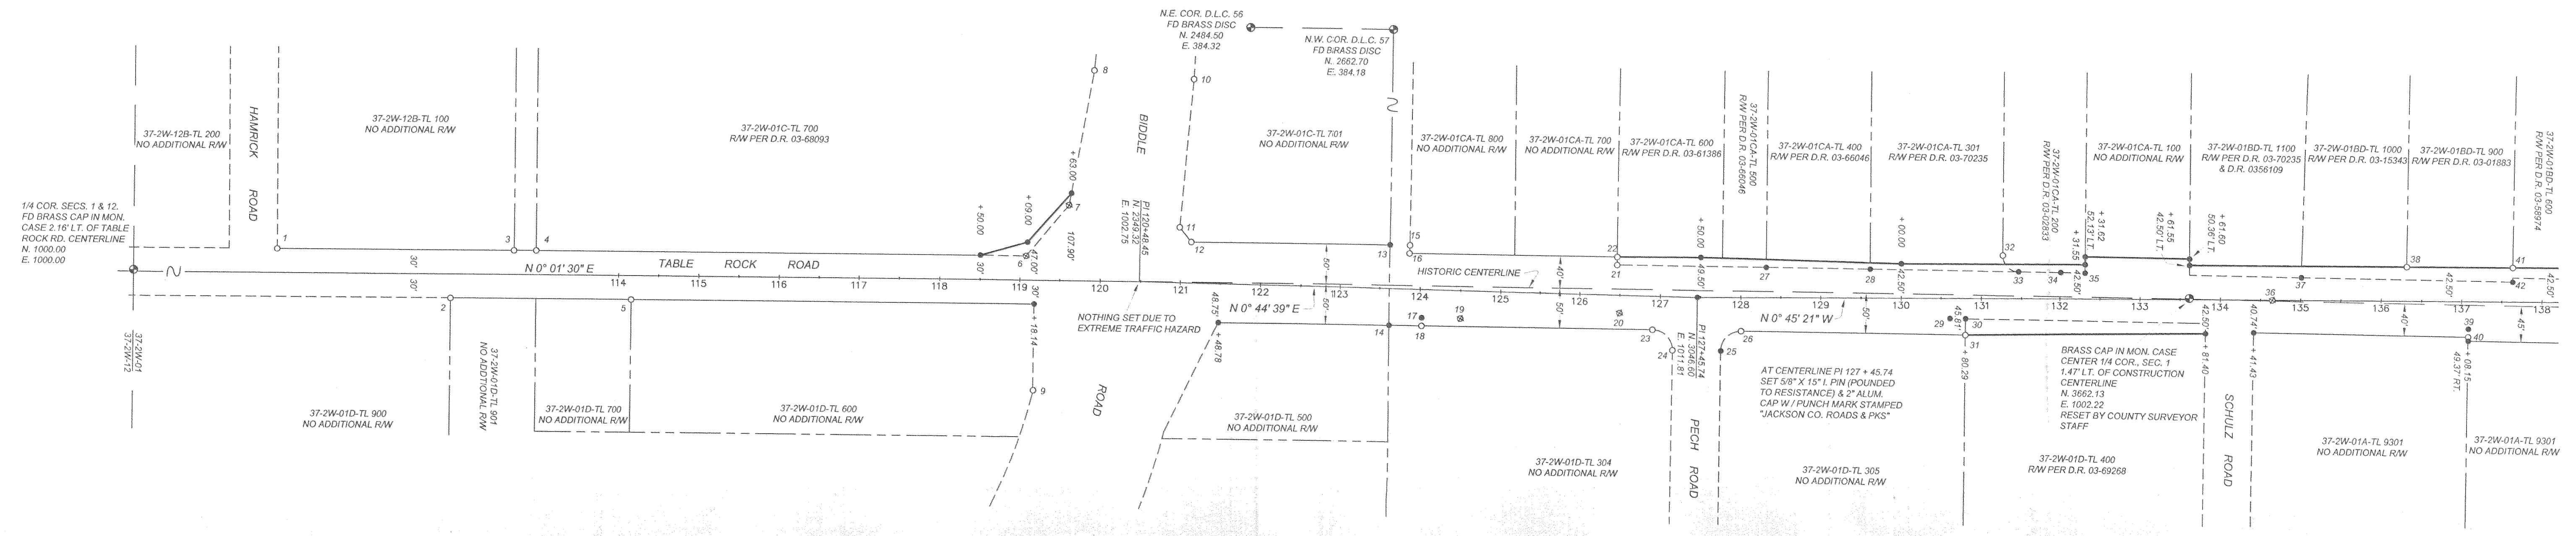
N.E. COR. D.L.C. 56
FD BRASS DISC
N. 2484.50
E. 384.32

N.W. COR. D.L.C. 57
FD BRASS DISC
N. 2662.70
E. 384.18

HAMRICK ROAD

37-2W-12B-TL 200
NO ADDITIONAL R/W

37-2W-12B-TL 100
NO ADDITIONAL R/W

37-2W-01C-TL 700
R/W PER D.R. 03-68093

BIDDLE

37-2W-01C-TL 701
NO ADDITIONAL R/W

37-2W-01CA-TL 800
NO ADDITIONAL R/W

37-2W-01CA-TL 700
NO ADDITIONAL R/W

37-2W-01CA-TL 600
R/W PER D.R. 03-61386

37-2W-01CA-TL 500
R/W PER D.R. 03-66046

37-2W-01CA-TL 400
R/W PER D.R. 03-66046

37-2W-01CA-TL 301
R/W PER D.R. 03-70235

37-2W-01CA-TL 200
R/W PER D.R. 03-62833

37-2W-01CA-TL 100
NO ADDITIONAL R/W

37-2W-01BD-TL 1100
R/W PER D.R. 03-70235
& D.R. 0356109

37-2W-01BD-TL 1000
R/W PER D.R. 03-15343

37-2W-01BD-TL 900
R/W PER D.R. 03-01883

37-2W-01BD-TL 600
R/W PER D.R. 03-58974

1/4 COR. SECS. 1 & 12.
FD BRASS CAP IN MON.
CASE 2.16' LT. OF TABLE
ROCK RD. CENTERLINE
N. 1000.00
E. 1000.00

1 3 4 5 2 6 7 8 9 10 11 12 13 14 15 16 17 18 19 20 21 22 23 24 25 26 27 28 29 30 31 32 33 34 35 36 37 38 39 40 41 42

+ 50.00 + 09.00 + 63.00 47.00' 107.90'

PI 120+48.45
N. 2249.32
E. 1002.75

30' 30' 30' 30'

N 0° 01' 30" E TABLE ROCK ROAD

114 115 116 117 118 119 120 121 122 123 124 125 126 127 128 129 130 131 132 133 134 135 136 137 138

50' 40' 50' 50' 40' 50' 40' 45'

HISTORIC CENTERLINE

+ 50.00 49.50' + 00.00 42.50' + 31.62 52.13' LT. + 31.55 42.50' + 61.55 42.50' LT. + 61.60 50.36' LT. 42.50' 42.50'

N 0° 44' 39" E

N 0° 45' 21" W

NOTHING SET DUE TO
EXTREME TRAFFIC HAZARD

+ 18.14

48.75' + 48.78

PI 127+45.74
N. 3046.60
E. 1011.81

45.81' + 80.29

42.50' + 81.40

40.74' + 41.43

+ 08.15
49.37' RT.

37-2W-01
37-2W-12

37-2W-01D-TL 901
NO ADDITIONAL R/W

37-2W-01D-TL 900
NO ADDITIONAL R/W

37-2W-01D-TL 700
NO ADDITIONAL R/W

37-2W-01D-TL 600
NO ADDITIONAL R/W

ROAD

37-2W-01D-TL 500
NO ADDITIONAL R/W

37-2W-01D-TL 304
NO ADDITIONAL R/W

PECH ROAD

AT CENTERLINE PI 127 + 45.74
SET 5/8" X 15" I. PIN (POUNDED
TO RESISTANCE) & 2" ALUM.
CAP W / PUNCH MARK STAMPED
"JACKSON CO. ROADS & PKS"

37-2W-01D-TL 305
NO ADDITIONAL R/W

BRASS CAP IN MON. CASE
CENTER 1/4 COR., SEC. 1
1.47' LT. OF CONSTRUCTION
CENTERLINE
N. 3662.13
E. 1002.22
RESET BY COUNTY SURVEYOR
STAFF

37-2W-01D-TL 400
R/W PER D.R. 03-69268

SCHULZ ROAD

37-2W-01A-TL 9301
NO ADDITIONAL R/W

37-2W-01A-TL 9301
NO ADDITIONAL R/W